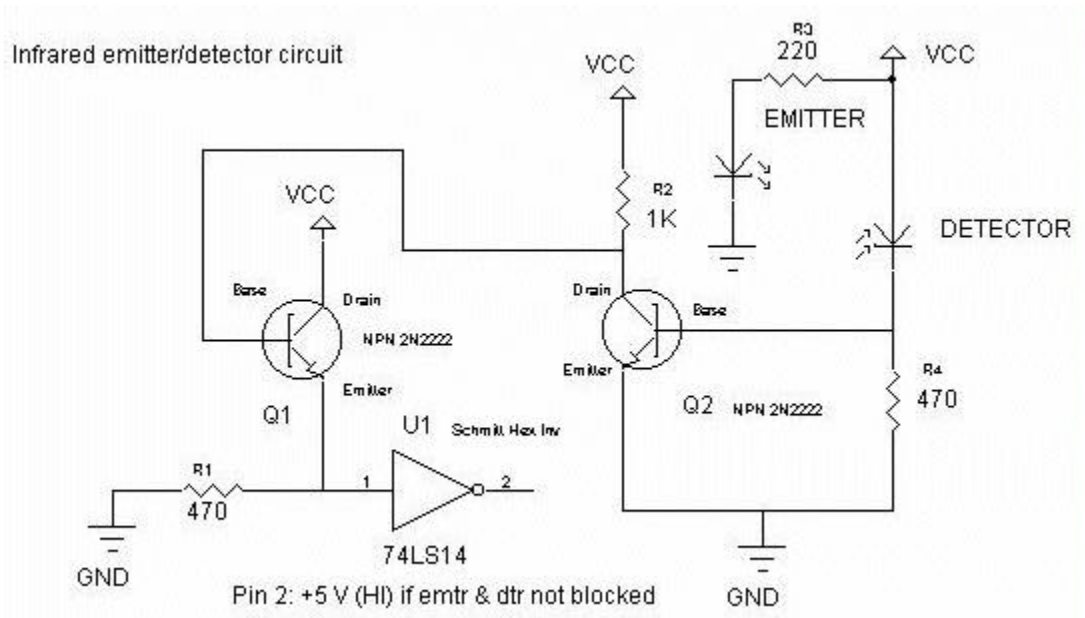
Infrared emitter/detector circuit

VCC

R3
220

VCC

EMITTER

VCC

R2
1K

DETECTOR

Base

Drain

NPN 2N2222

Emitter

Q1

Drain

Base

Emitter

Q2 NPN 2N2222

R4
470

U1 Schmitt Hex Inv

R1
470

1

2

74LS14

GND

GND

Pin 2: +5 V (HI) if emtr & dtr not blocked